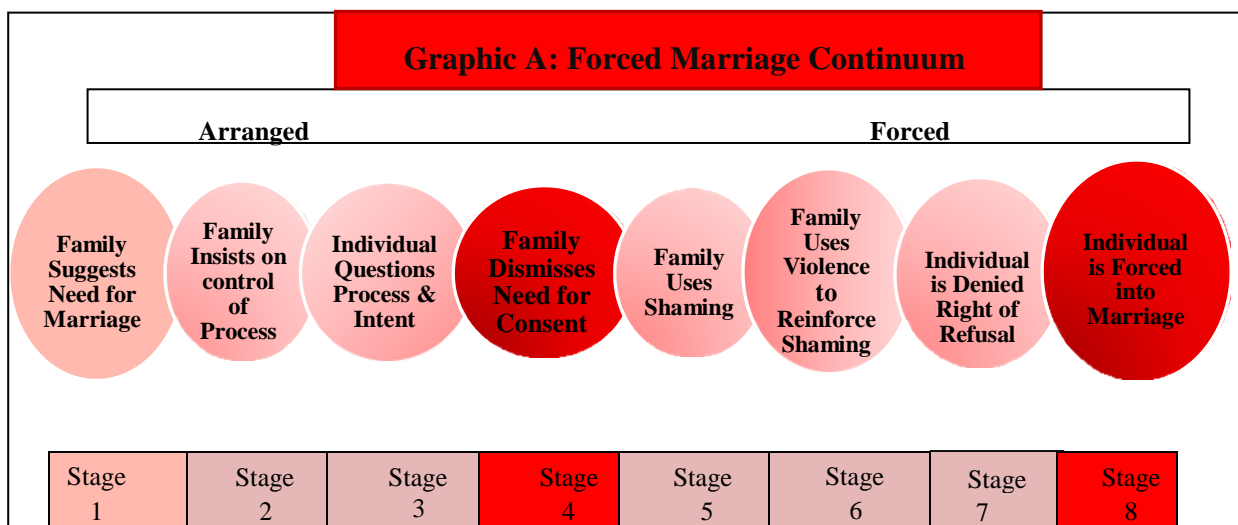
Graphic A: Forced Marriage Continuum

Arranged

Forced

Family Suggests Need for Marriage

Family Insists on control of Process

Individual Questions Process & Intent

Family Dismisses Need for Consent

Family Uses Shaming

Family Uses Violence to Reinforce Shaming

Individual is Denied Right of Refusal

Individual is Forced into Marriage

| Stage 1 | Stage 2 | Stage 3 | Stage 4 | Stage 5 | Stage 6 | Stage 7 | Stage 8 |
|---|---|---|---|---|---|---|---|